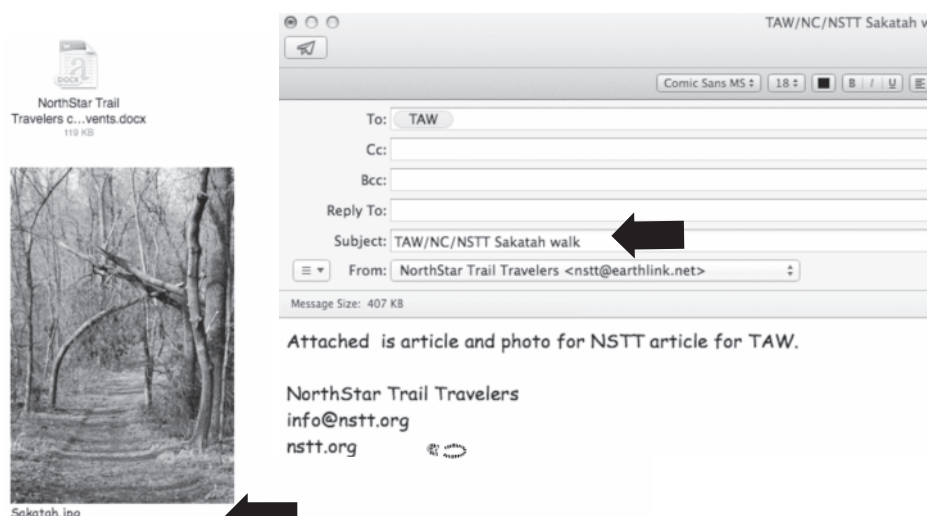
DOCX

NorthStar Trail Travelers c...vents.docx
119 KB

Sakatah.jpg

TAW/NC/NSTT Sakatah w

Comic Sans MS 18 B I U

To: TAW

Cc:

Bcc:

Reply To:

Subject: TAW/NC/NSTT Sakatah walk

From: NorthStar Trail Travelers <nstt@earthlink.net>

Message Size: 407 KB

Attached is article and photo for NSTT article for TAW.

NorthStar Trail Travelers
info@nstt.org
nstt.org